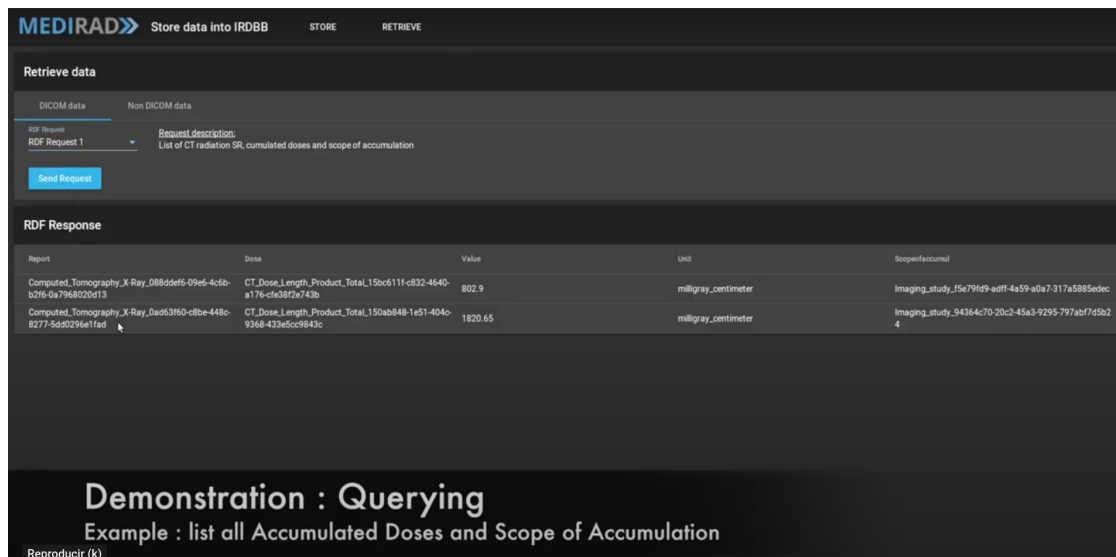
MEDIRAD Store data into IRDBB STORE RETRIEVE

Retrieve data

DICOM data Non DICOM data

RDF Request
RDF Request 1

Request description:
List of CT radiation SR, cumulated doses and scope of accumulation

Send Request

RDF Response

| Report | Dose | Value | Unit | Scopeofaccumul |
|---|---|---|---|---|
| Computed_Tomography_X-Ray_088ddef6-09e6-4c6b-b2f6-0a7968020d13 | CT_Dose_Length_Product_Total_15bc611f-c832-4640-a176-cfe38f2e743b | 802.9 | milligray_centimeter | Imaging_study_f5e79fd9-adff-4a59-a0a7-317a5885edec |
| Computed_Tomography_X-Ray_0ad63f60-c8be-448c-8277-5dd0296e1fad | CT_Dose_Length_Product_Total_150ab848-1e51-404c-9368-433e5cc9843c | 1820.65 | milligray_centimeter | Imaging_study_94364c70-20c2-45a3-9295-797abf7d5b24 |

Demonstration : Querying
Example : list all Accumulated Doses and Scope of Accumulation

Reproducir (k)